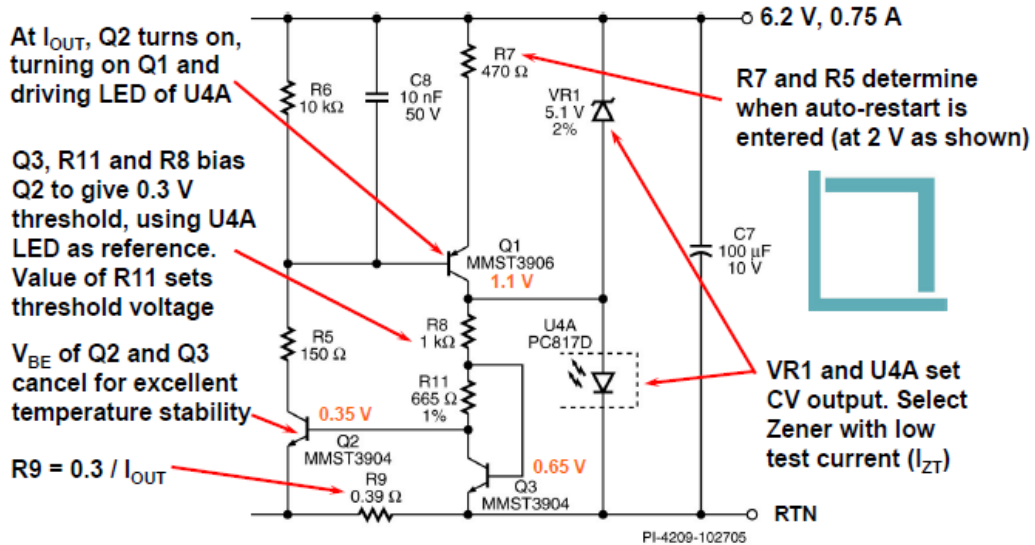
At $I_{OUT}$, Q2 turns on, turning on Q1 and driving LED of U4A

Q3, R11 and R8 bias Q2 to give 0.3 V threshold, using U4A LED as reference. Value of R11 sets threshold voltage

$V_{BE}$ of Q2 and Q3 cancel for excellent temperature stability

R9 = 0.3 / $I_{OUT}$

6.2 V, 0.75 A

R7 and R5 determine when auto-restart is entered (at 2 V as shown)

VR1 and U4A set CV output. Select Zener with low test current ($I_{ZT}$)

RTN

R6
10 kΩ

C8
10 nF
50 V

R7
470 Ω

VR1
5.1 V
2%

C7
100 µF
10 V

Q1
MMST3906
1.1 V

R8
1 kΩ

U4A
PC817D

R5
150 Ω

R11
665 Ω
1%

0.35 V

Q2
MMST3904

0.65 V

Q3
MMST3904

R9
0.39 Ω

PI-4209-102705